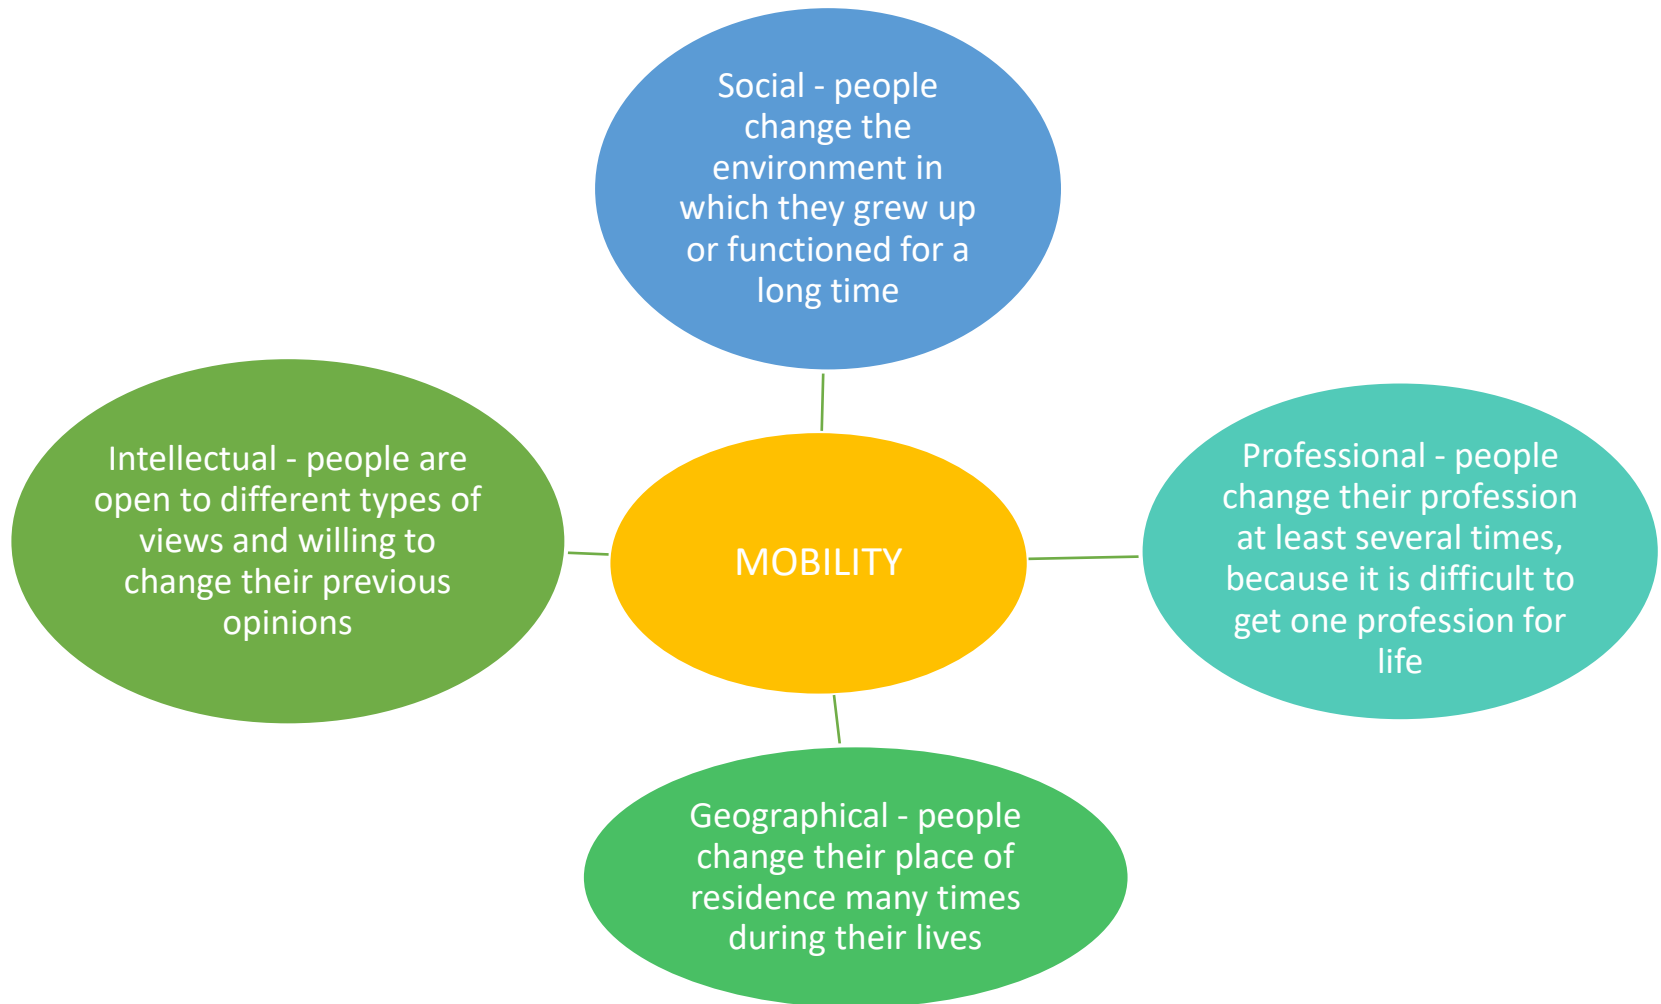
Social - people change the environment in which they grew up or functioned for a long time

Intellectual - people are open to different types of views and willing to change their previous opinions

MOBILITY

Professional - people change their profession at least several times, because it is difficult to get one profession for life

Geographical - people change their place of residence many times during their lives